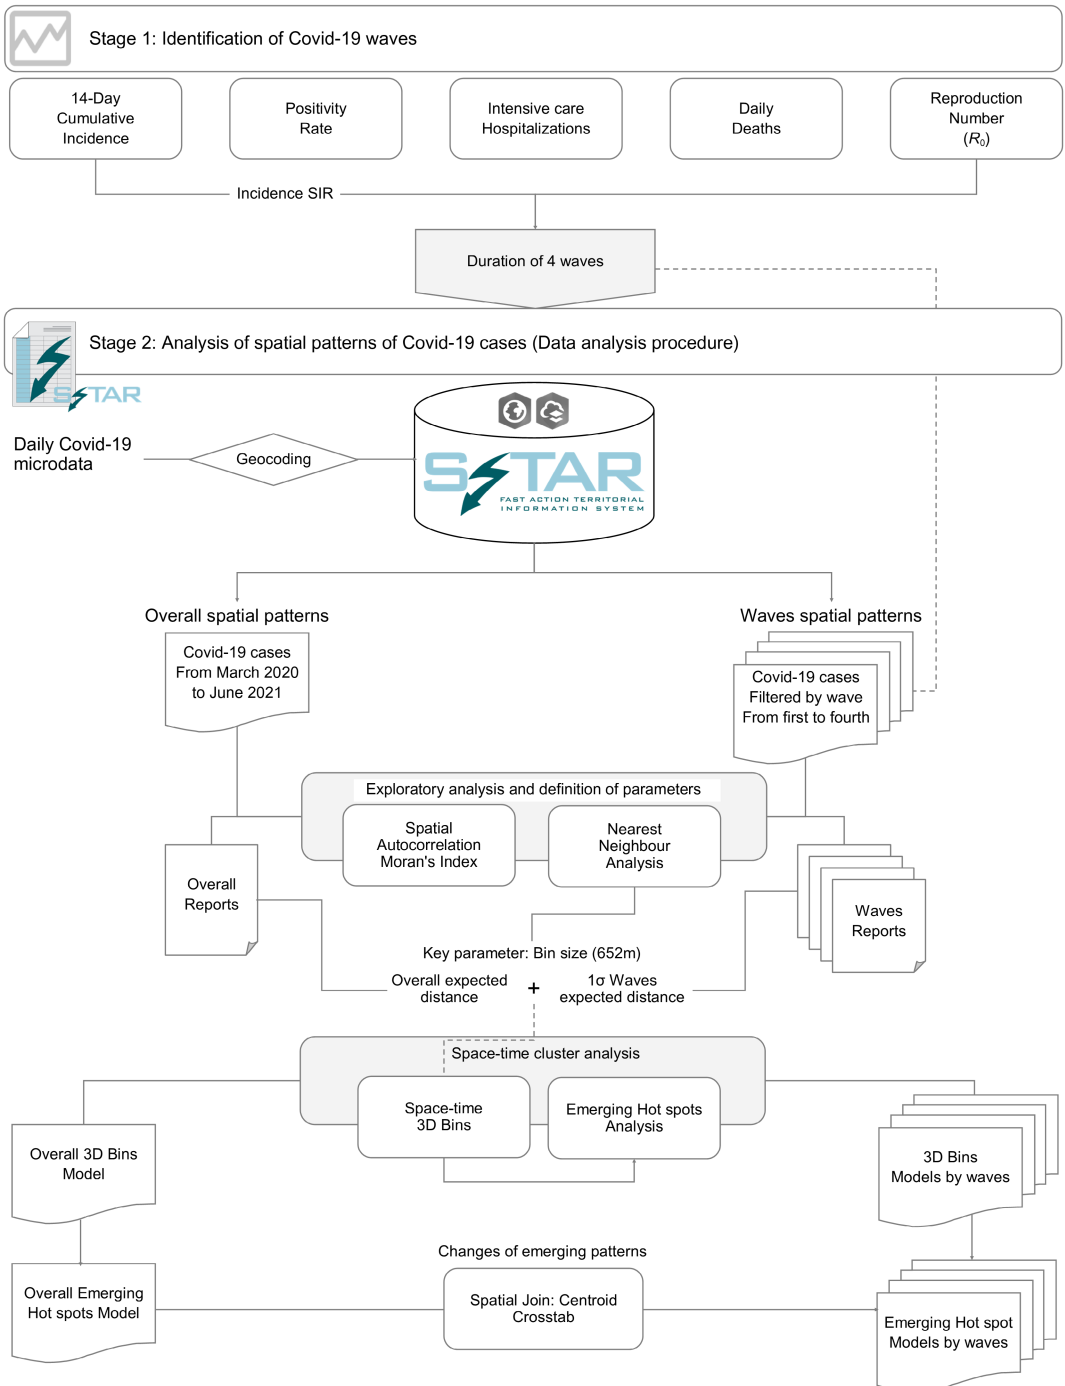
Stage 1: Identification of Covid-19 waves

14-Day Cumulative Incidence

Positivity Rate

Intensive care Hospitalizations

Daily Deaths

Reproduction Number ($R_0$)

Incidence SIR

Duration of 4 waves

Stage 2: Analysis of spatial patterns of Covid-19 cases (Data analysis procedure)

STAR

Daily Covid-19 microdata

Geocoding

STAR
FAST ACTION TERRITORIAL INFORMATION SYSTEM

Overall spatial patterns

Waves spatial patterns

Covid-19 cases From March 2020 to June 2021

Covid-19 cases Filtered by wave From first to fourth

Exploratory analysis and definition of parameters

Spatial Autocorrelation Moran's Index

Nearest Neighbour Analysis

Overall Reports

Waves Reports

Key parameter: Bin size (652m)

Overall expected distance

+

1σ Waves expected distance

Space-time cluster analysis

Space-time 3D Bins

Emerging Hot spots Analysis

Overall 3D Bins Model

3D Bins Models by waves

Changes of emerging patterns

Overall Emerging Hot spots Model

Spatial Join: Centroid Crosstab

Emerging Hot spot Models by waves